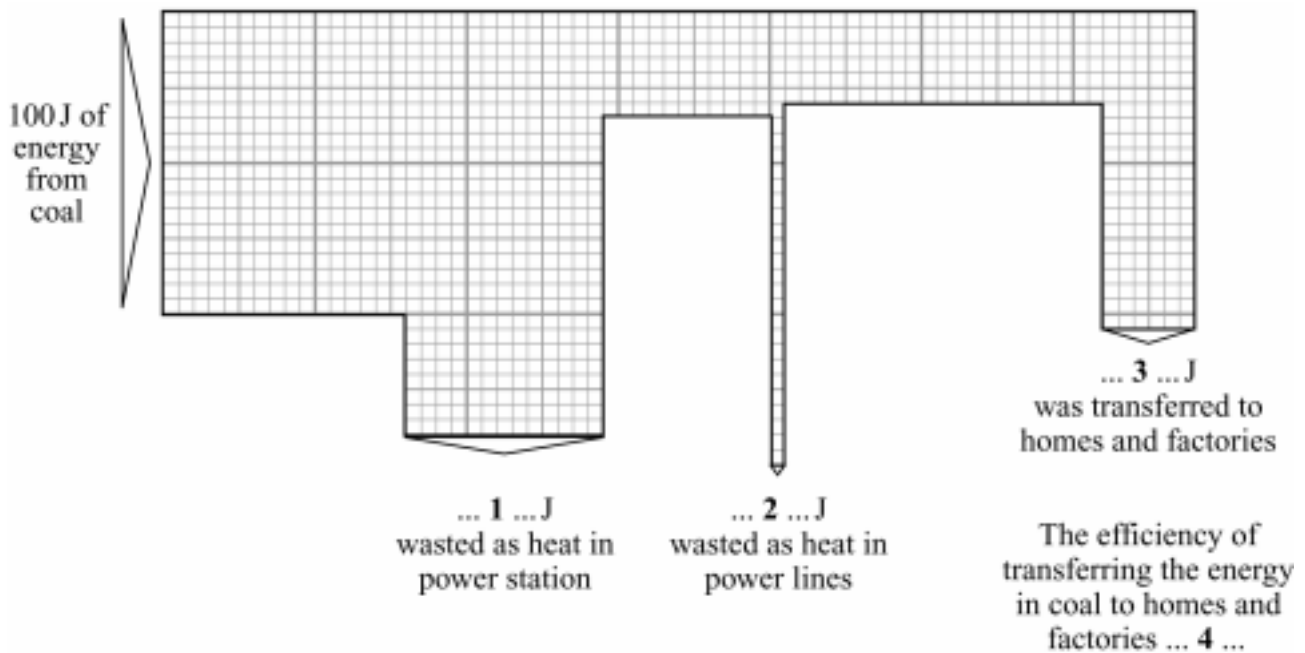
100 J of energy from coal

... **1** ... J
wasted as heat in power station

... **2** ... J
wasted as heat in power lines

... **3** ... J
was transferred to homes and factories

The efficiency of transferring the energy in coal to homes and factories ... **4** ...